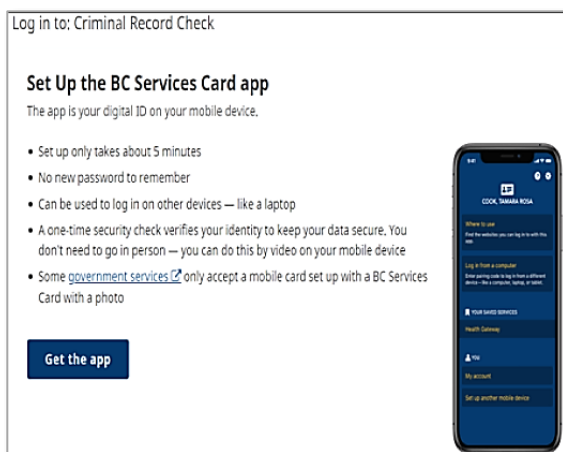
Log in to: Criminal Record Check

Set Up the BC Services Card app

The app is your digital ID on your mobile device.

- Set up only takes about 5 minutes
- No new password to remember
- Can be used to log in on other devices — like a laptop
- A one-time security check verifies your identity to keep your data secure. You don't need to go in person — you can do this by video on your mobile device
- Some government services only accept a mobile card set up with a BC Services Card with a photo

Get the app

9:41

COOK, TAMARA ROSA

Where to use

Find the websites you can log in to with this app.

Log in from a computer

Enter pairing code to log in from a different device – like a computer, laptop, or tablet.

YOUR SAVED SERVICES

Health Gateway

YOU

My account

Set up another mobile device